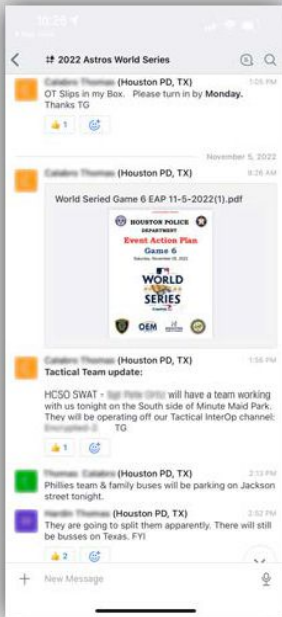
10:28

# 2022 Astros World Series

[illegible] (Houston PD, TX) 1:05 PM
OT Slips in my Box. Please turn in by **Monday.** Thanks TG

👍 1

November 5, 2022

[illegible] (Houston PD, TX) 8:26 AM

World Seried Game 6 EAP 11-5-2022(1).pdf

HOUSTON POLICE DEPARTMENT
Event Action Plan
Game 6
Saturday, November 05, 2022
WORLD SERIES
OEM

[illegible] (Houston PD, TX) 1:56 PM
**Tactical Team update:**

HCSO SWAT - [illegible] will have a team working with us tonight on the South side of Minute Maid Park. They will be operating off our Tactical InterOp channel: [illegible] TG

👍 1

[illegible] (Houston PD, TX) 2:13 PM
Phillies team & family buses will be parking on Jackson street tonight.

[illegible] (Houston PD, TX) 2:52 PM
They are going to split them apparently. There will still be busses on Texas. FYI

👍 2

+ New Message